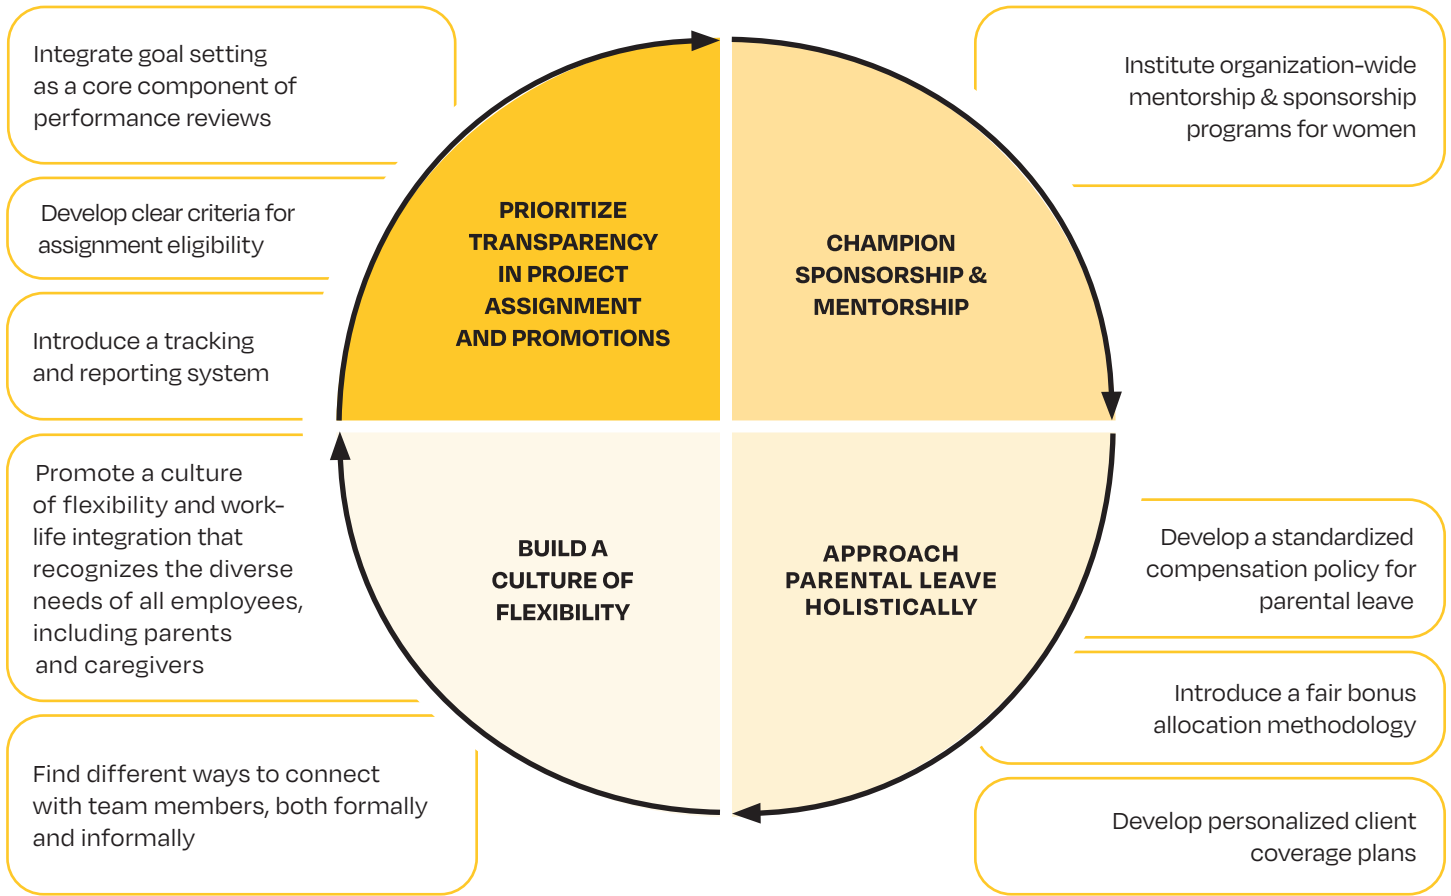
Integrate goal setting as a core component of performance reviews

Develop clear criteria for assignment eligibility

Introduce a tracking and reporting system

Promote a culture of flexibility and work-life integration that recognizes the diverse needs of all employees, including parents and caregivers

Find different ways to connect with team members, both formally and informally

PRIORITIZE TRANSPARENCY IN PROJECT ASSIGNMENT AND PROMOTIONS

CHAMPION SPONSORSHIP & MENTORSHIP

BUILD A CULTURE OF FLEXIBILITY

APPROACH PARENTAL LEAVE HOLISTICALLY

Institute organization-wide mentorship & sponsorship programs for women

Develop a standardized compensation policy for parental leave

Introduce a fair bonus allocation methodology

Develop personalized client coverage plans